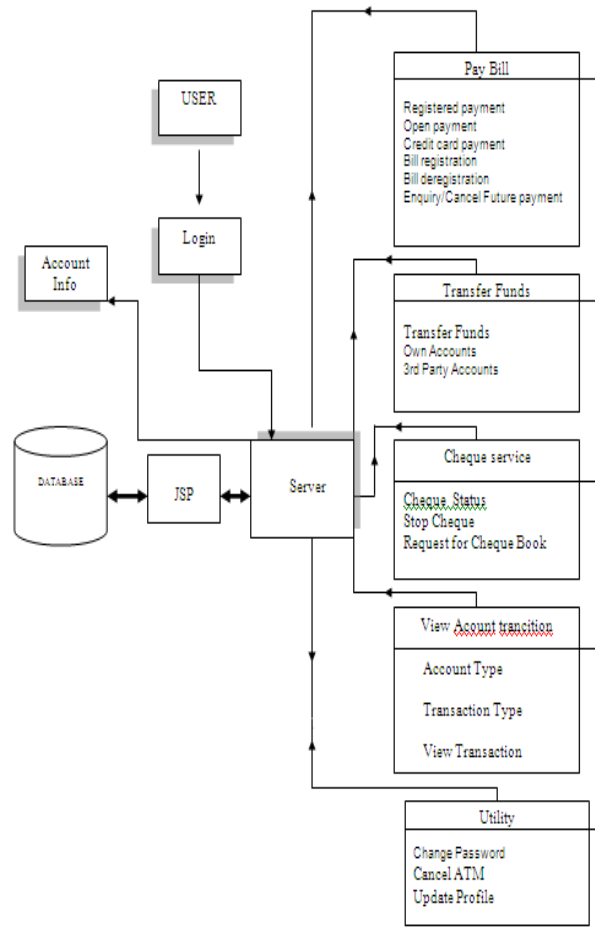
USER

Login

Account Info

DATABASE

JSP

Server

Pay Bill

Registered payment
Open payment
Credit card payment
Bill registration
Bill deregistration
Enquiry/Cancel Future payment

Transfer Funds

Transfer Funds
Own Accounts
3rd Party Accounts

Cheque service

Cheque Status
Stop Cheque
Request for Cheque Book

View Acount trancition

Account Type

Transaction Type

View Transaction

Utility

Change Password
Cancel ATM
Update Profile